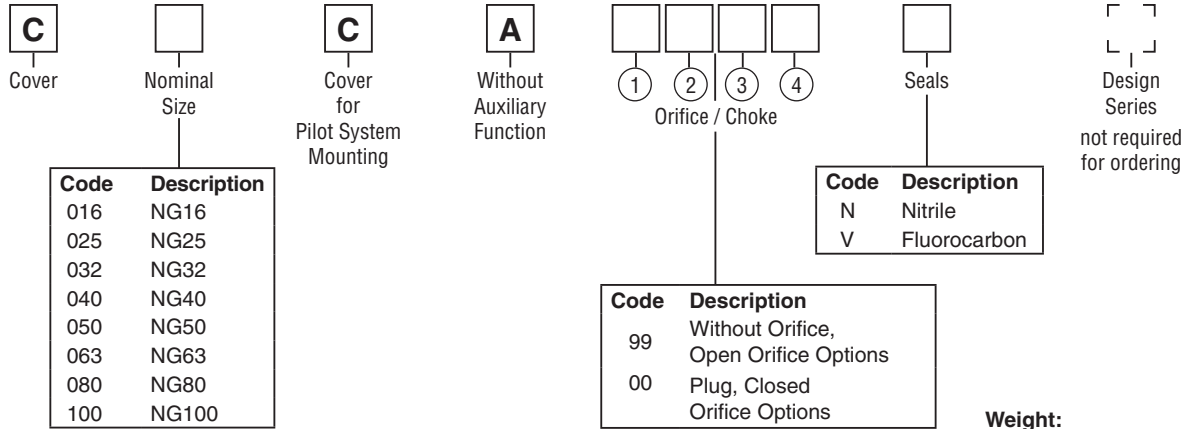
C
Cover

Nominal Size

| Code | Description |
|---|---|
| 016 | NG16 |
| 025 | NG25 |
| 032 | NG32 |
| 040 | NG40 |
| 050 | NG50 |
| 063 | NG63 |
| 080 | NG80 |
| 100 | NG100 |

C
Cover for Pilot System Mounting

A
Without Auxiliary Function

1 2 3 4
Orifice / Choke

| Code | Description |
|---|---|
| 99 | Without Orifice, Open Orifice Options |
| 00 | Plug, Closed Orifice Options |

Seals

| Code | Description |
|---|---|
| N | Nitrile |
| V | Fluorocarbon |

Design Series
not required for ordering

Weight: